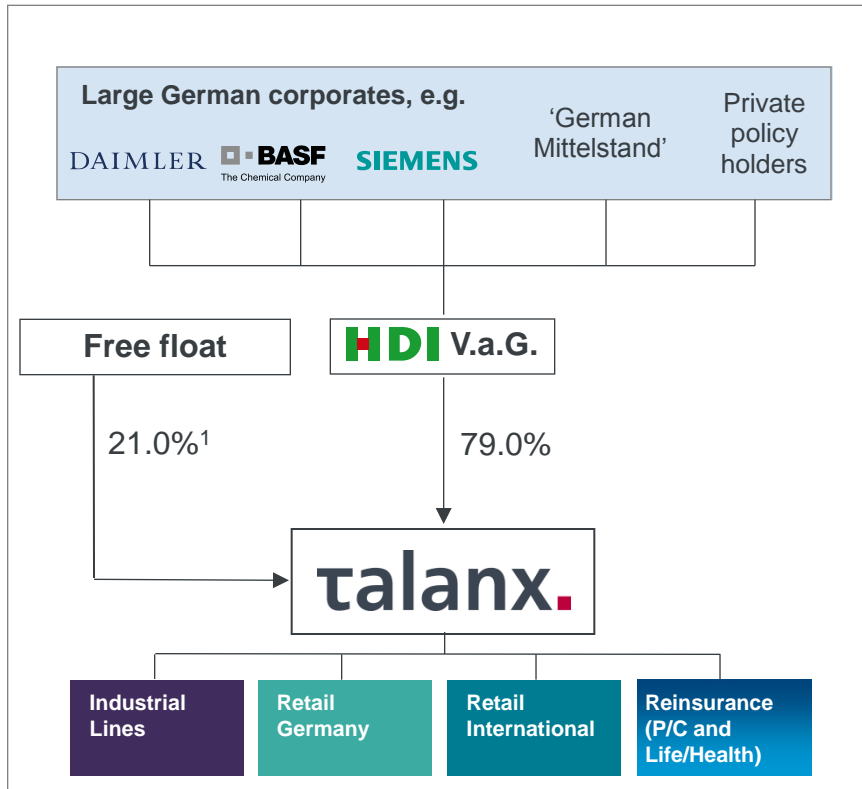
Large German corporates, e.g.

DAIMLER

BASF
The Chemical Company

SIEMENS

'German Mittelstand'

Private policy holders

Free float

HDI V.a.G.

21.0%$^1$

79.0%

talanx.

Industrial Lines

Retail Germany

Retail International

Reinsurance (P/C and Life/Health)